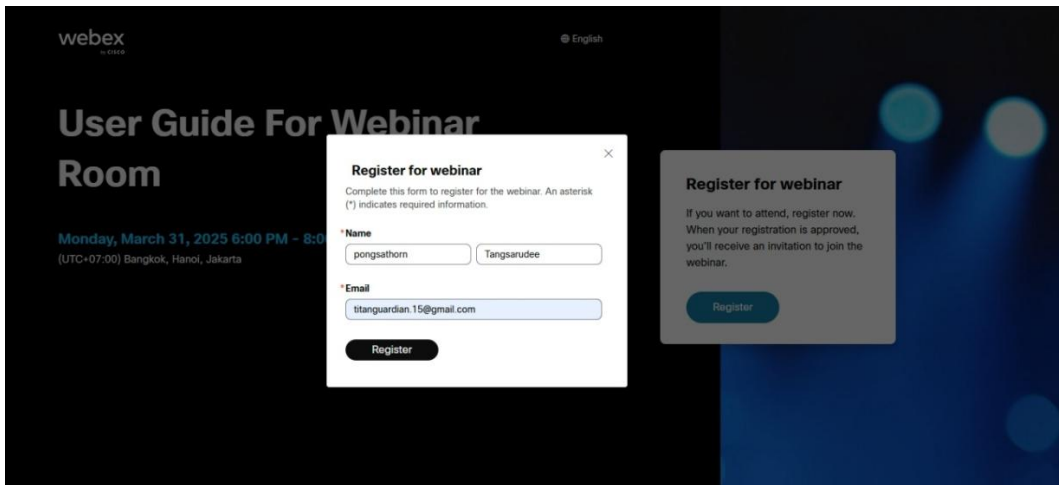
webex
by CISCO

English

User Guide For Webinar Room

Monday, March 31, 2025 6:00 PM - 8:0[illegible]
(UTC+07:00) Bangkok, Hanoi, Jakarta

Register for webinar
Complete this form to register for the webinar. An asterisk (*) indicates required information.

*Name
pongsathorn
Tangsarudee

*Email
titanguardian.15@gmail.com

Register

Register for webinar
If you want to attend, register now. When your registration is approved, you'll receive an invitation to join the webinar.

Register